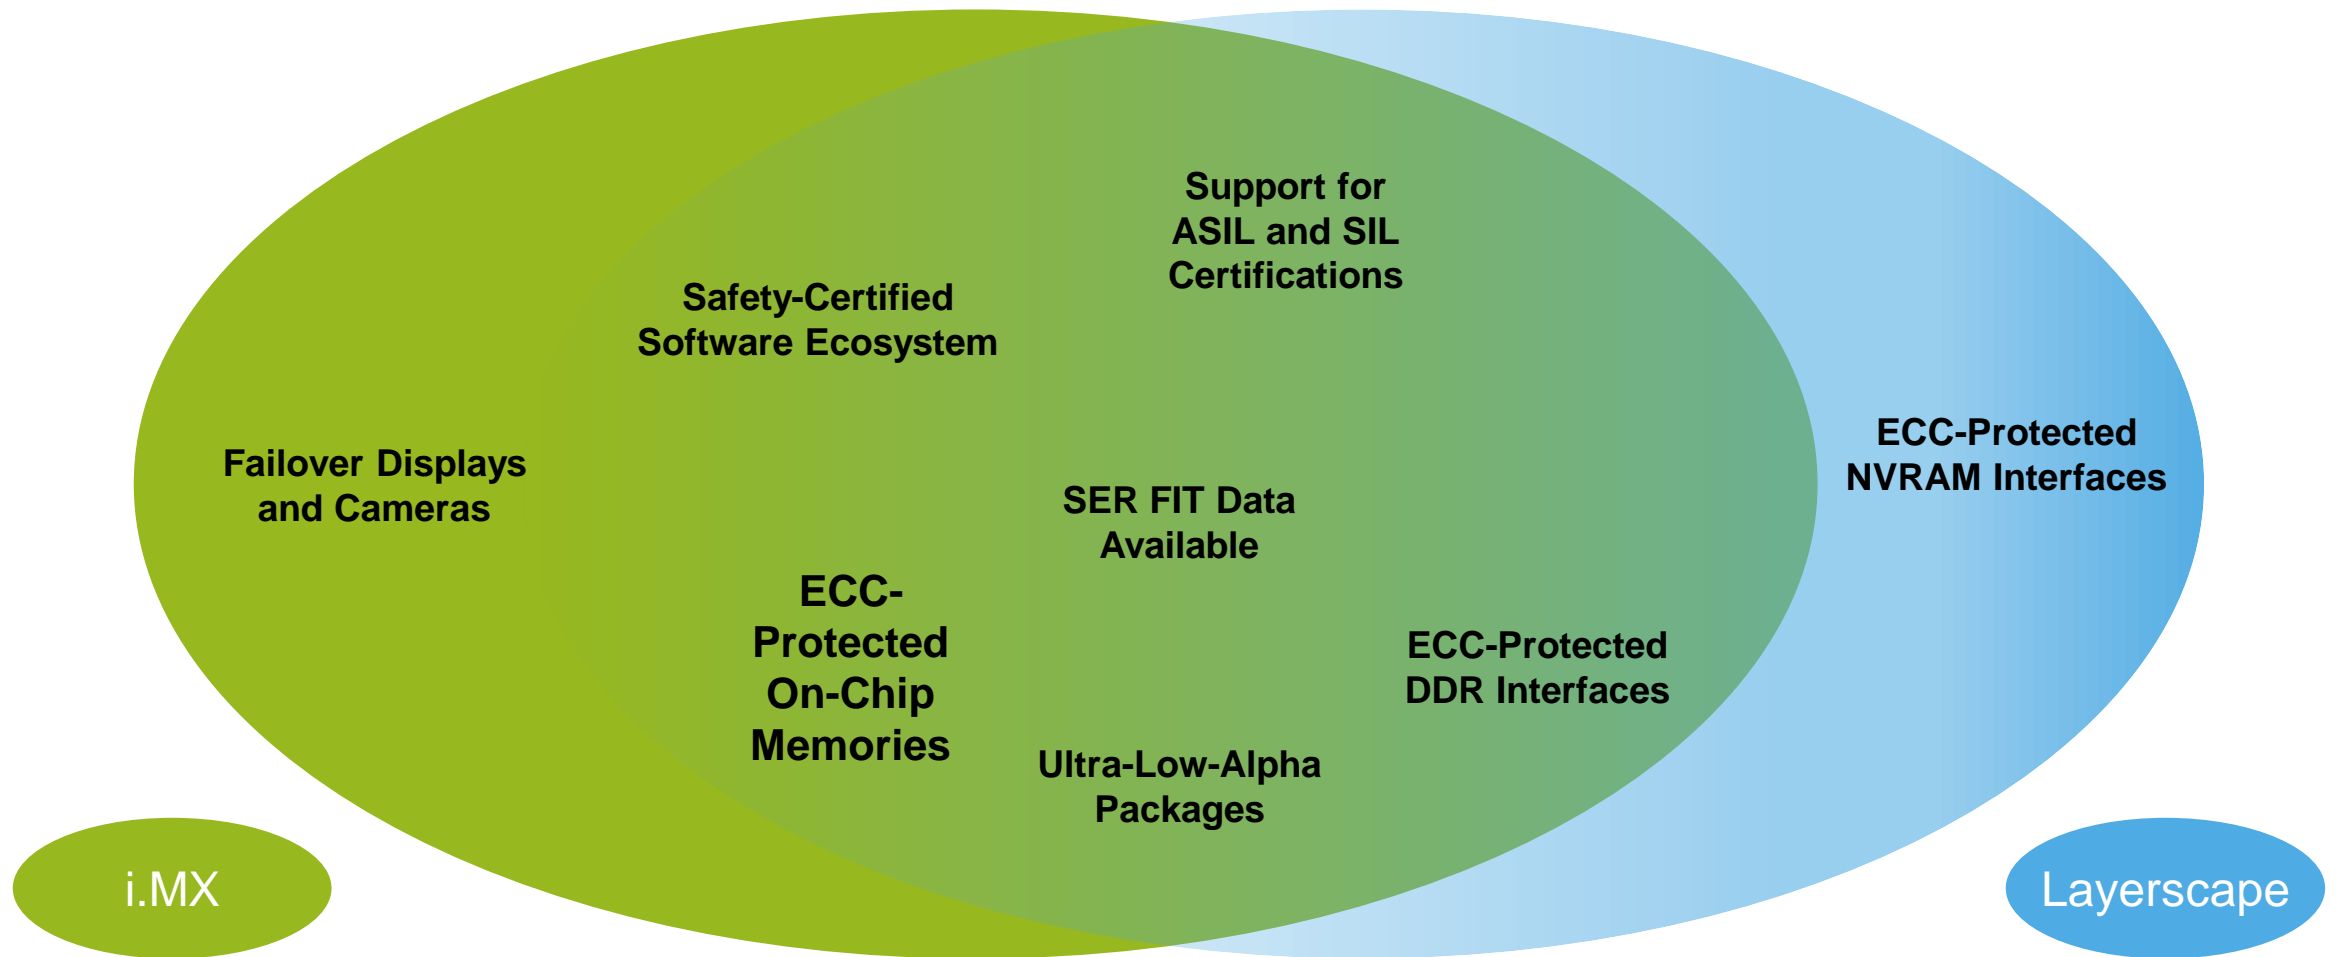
Support for ASIL and SIL Certifications

Safety-Certified Software Ecosystem

Failover Displays and Cameras

SER FIT Data Available

ECC-Protected NVRAM Interfaces

ECC-Protected On-Chip Memories

ECC-Protected DDR Interfaces

Ultra-Low-Alpha Packages

i.MX

Layerscape